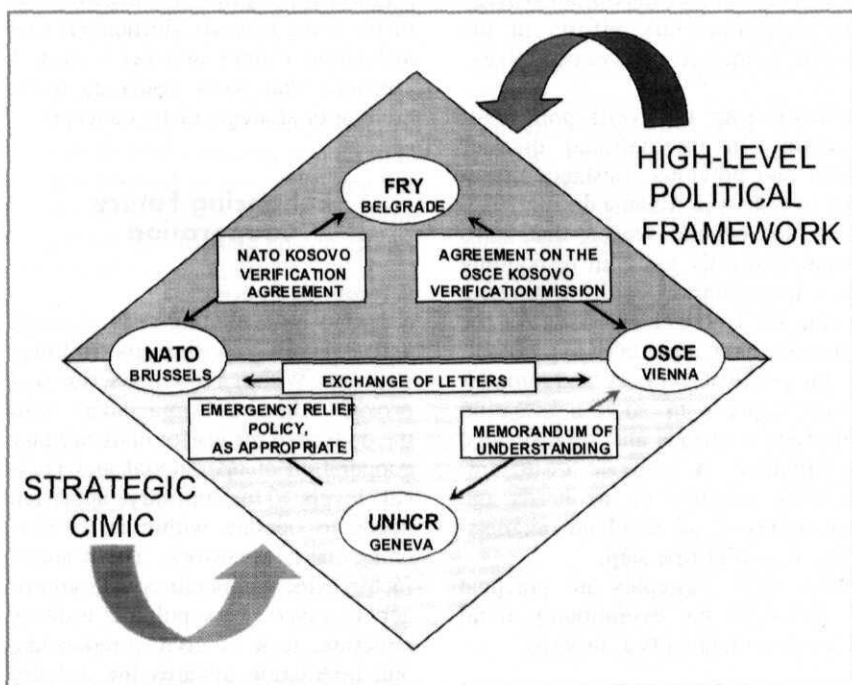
HIGH-LEVEL POLITICAL FRAMEWORK

FRY
BELGRADE

NATO KOSOVO VERIFICATION AGREEMENT

AGREEMENT ON THE OSCE KOSOVO VERIFICATION MISSION

NATO
BRUSSELS

EXCHANGE OF LETTERS

OSCE
VIENNA

EMERGENCY RELIEF POLICY, AS APPROPRIATE

MEMORANDUM OF UNDERSTANDING

STRATEGIC CIMIC

UNHCR
GENEVA